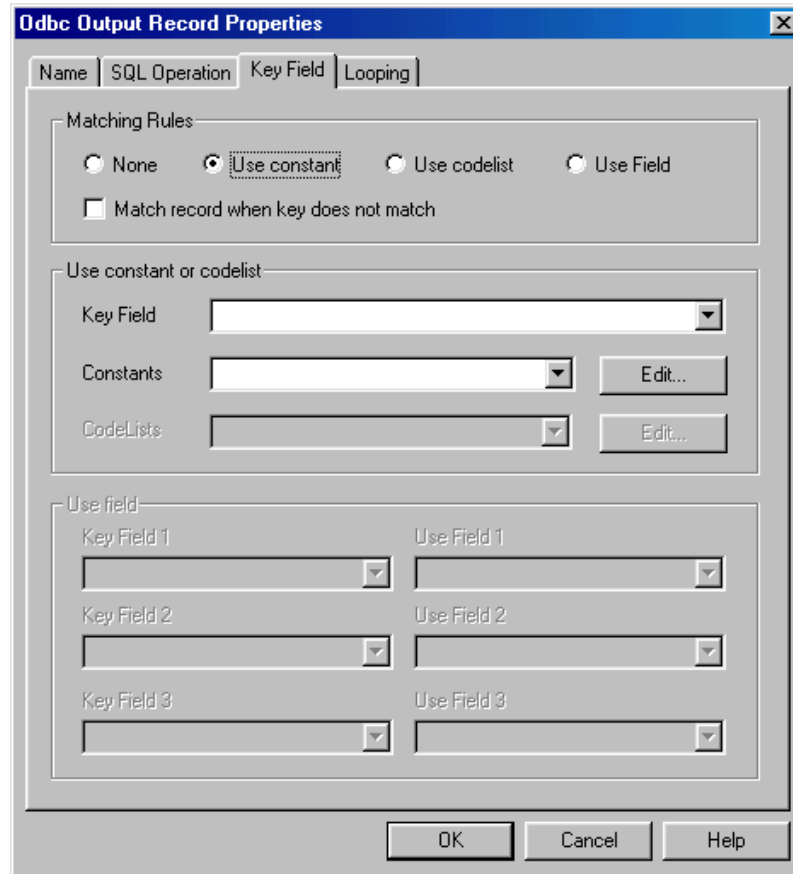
Odbc Output Record Properties

Name | SQL Operation | Key Field | Looping

Matching Rules

None
Use constant
Use codelist
Use Field

Match record when key does not match

Use constant or codelist

Key Field

Constants

Edit...

CodeLists

Edit...

Use field

Key Field 1

Use Field 1

Key Field 2

Use Field 2

Key Field 3

Use Field 3

OK

Cancel

Help